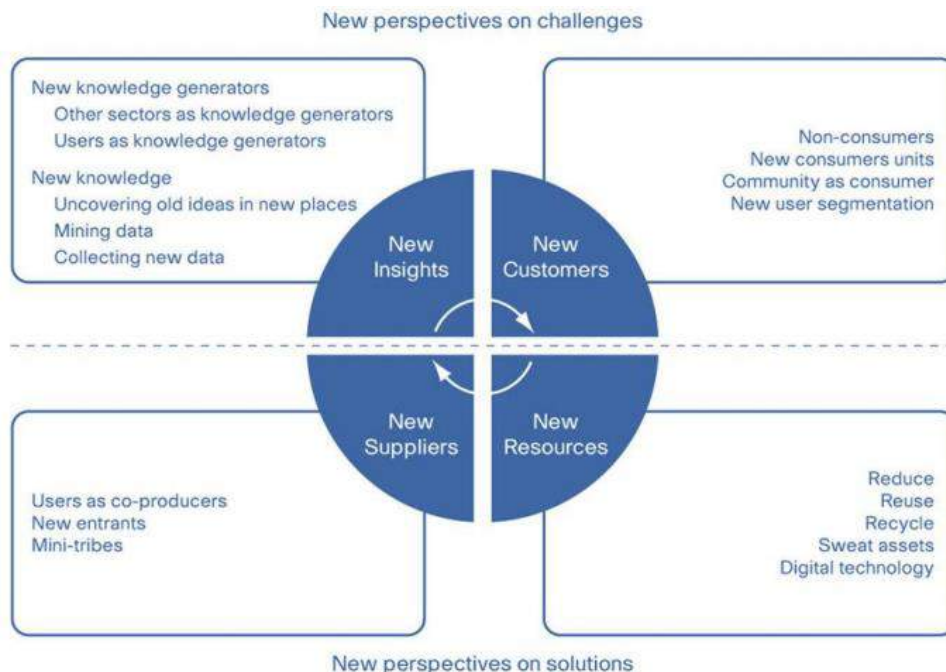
New perspectives on challenges

New knowledge generators
Other sectors as knowledge generators
Users as knowledge generators

New knowledge
Uncovering old ideas in new places
Mining data
Collecting new data

Non-consumers
New consumers units
Community as consumer
New user segmentation

New Insights

New Customers

New Suppliers

New Resources

Users as co-producers
New entrants
Mini-tribes

Reduce
Reuse
Recycle
Sweat assets
Digital technology

New perspectives on solutions